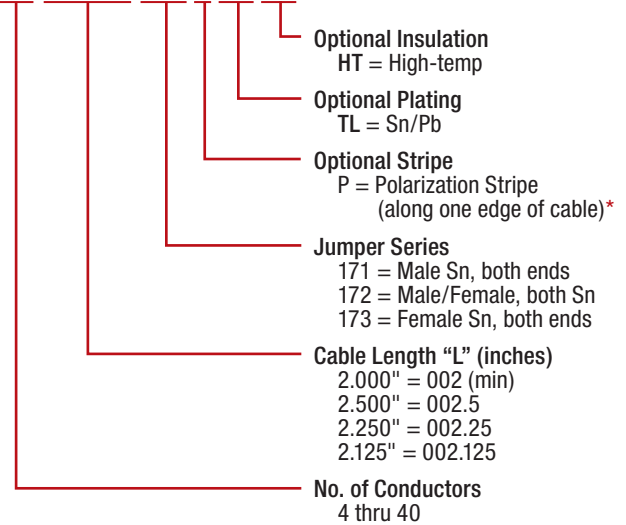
Optional Insulation
**HT** = High-temp

Optional Plating
**TL** = Sn/Pb

Optional Stripe
P = Polarization Stripe (along one edge of cable)*

Jumper Series
171 = Male Sn, both ends
172 = Male/Female, both Sn
173 = Female Sn, both ends

Cable Length "L" (inches)
2.000" = 002 (min)
2.500" = 002.5
2.250" = 002.25
2.125" = 002.125

No. of Conductors
4 thru 40